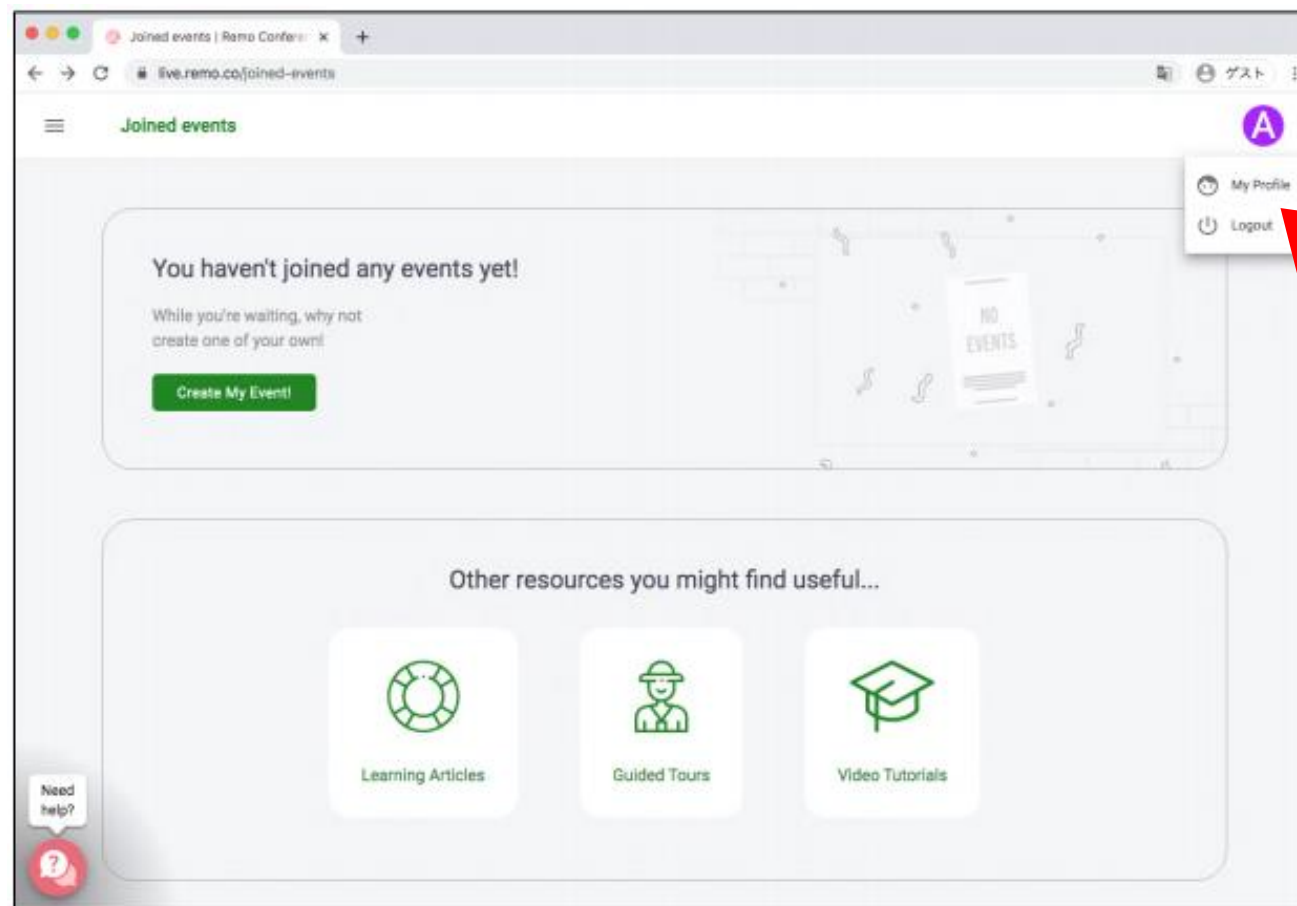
Joined events | Remo Confere ×

live.remo.co/joined-events

ゲスト

Joined events

A

My Profile

Logout

You haven't joined any events yet!

While you're waiting, why not create one of your own!

Create My Event!

NO EVENTS

Other resources you might find useful...

Learning Articles

Guided Tours

Video Tutorials

Need help?